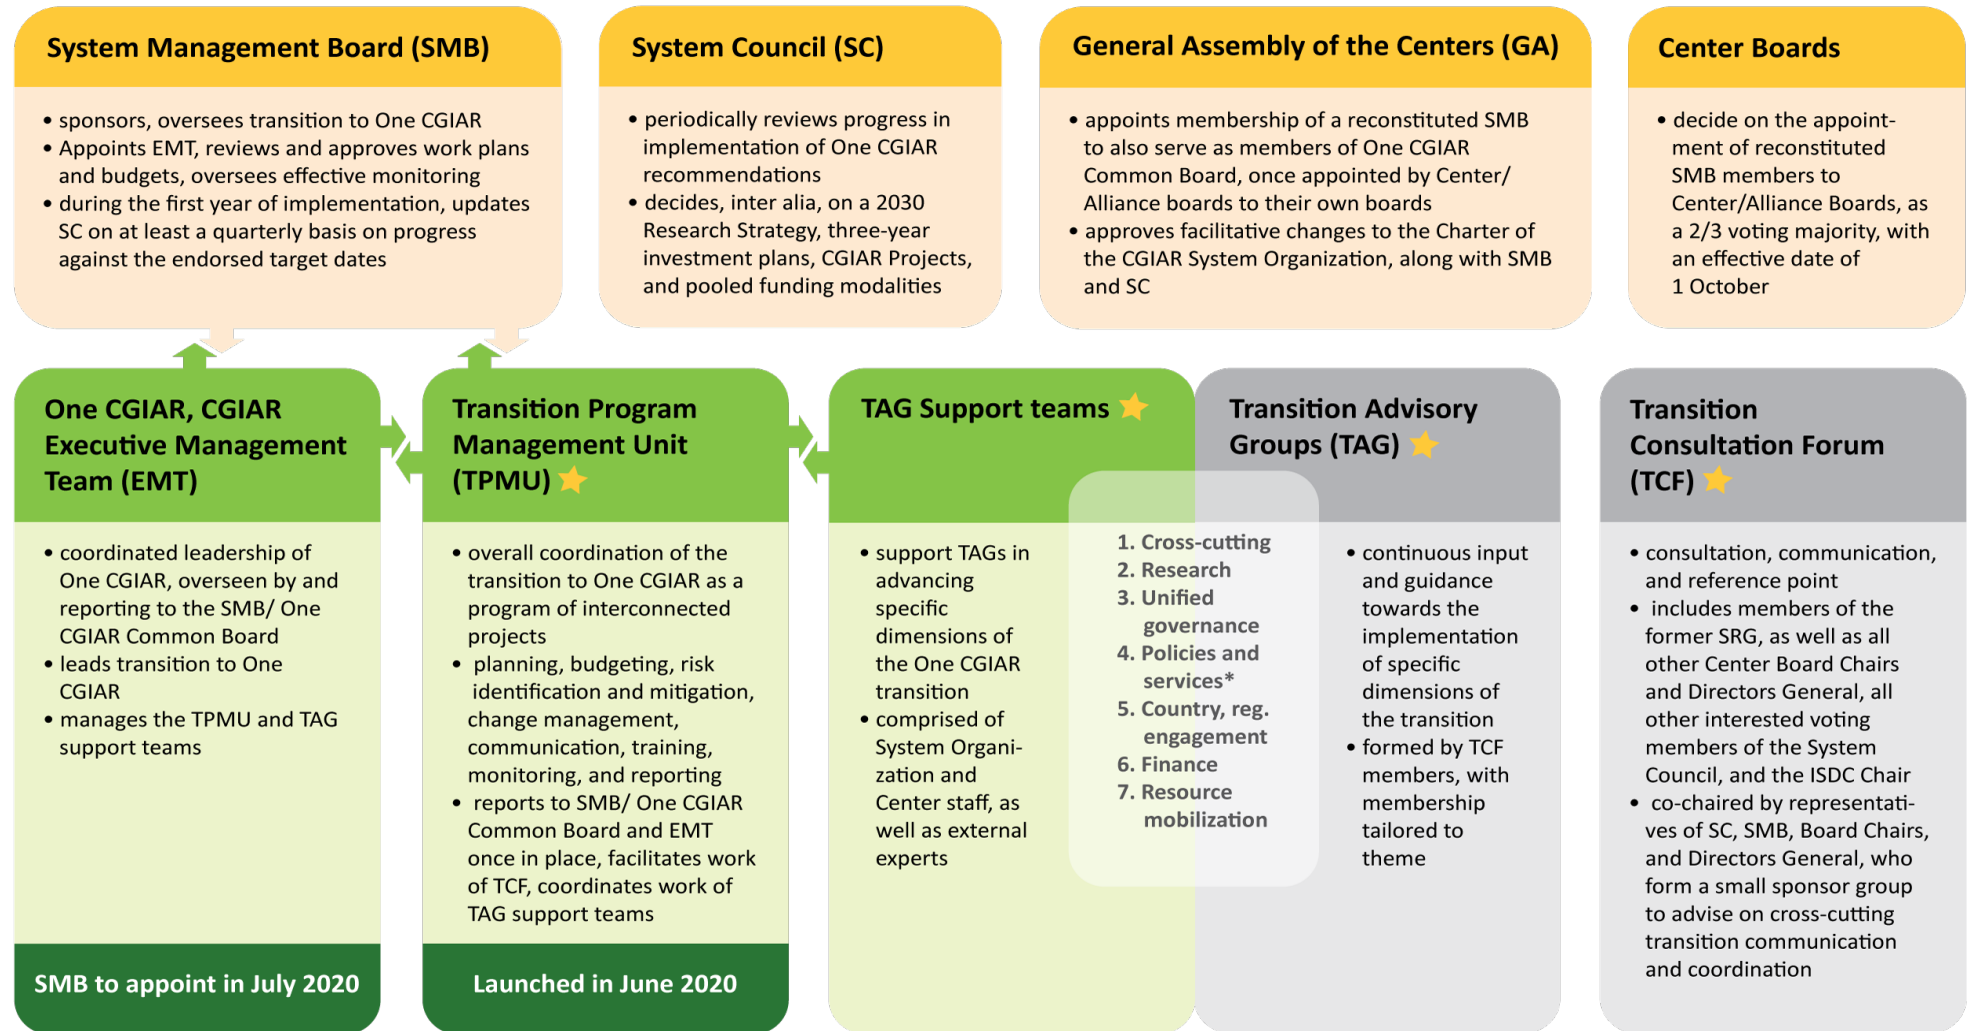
System Management Board (SMB)

• sponsors, oversees transition to One CGIAR
• Appoints EMT, reviews and approves work plans and budgets, oversees effective monitoring
• during the first year of implementation, updates SC on at least a quarterly basis on progress against the endorsed target dates

System Council (SC)

• periodically reviews progress in implementation of One CGIAR recommendations
• decides, inter alia, on a 2030 Research Strategy, three-year investment plans, CGIAR Projects, and pooled funding modalities

General Assembly of the Centers (GA)

• appoints membership of a reconstituted SMB to also serve as members of One CGIAR Common Board, once appointed by Center/ Alliance boards to their own boards
• approves facilitative changes to the Charter of the CGIAR System Organization, along with SMB and SC

Center Boards

• decide on the appointment of reconstituted SMB members to Center/Alliance Boards, as a 2/3 voting majority, with an effective date of 1 October

One CGIAR, CGIAR Executive Management Team (EMT)

• coordinated leadership of One CGIAR, overseen by and reporting to the SMB/ One CGIAR Common Board
• leads transition to One CGIAR
• manages the TPMU and TAG support teams

SMB to appoint in July 2020

Transition Program Management Unit (TPMU)

• overall coordination of the transition to One CGIAR as a program of interconnected projects
• planning, budgeting, risk identification and mitigation, change management, communication, training, monitoring, and reporting
• reports to SMB/ One CGIAR Common Board and EMT once in place, facilitates work of TCF, coordinates work of TAG support teams

Launched in June 2020

TAG Support teams

• support TAGs in advancing specific dimensions of the One CGIAR transition
• comprised of System Organization and Center staff, as well as external experts

1. Cross-cutting
2. Research
3. Unified governance
4. Policies and services*
5. Country, reg. engagement
6. Finance
7. Resource mobilization

Transition Advisory Groups (TAG)

• continuous input and guidance towards the implementation of specific dimensions of the transition
• formed by TCF members, with membership tailored to theme

Transition Consultation Forum (TCF)

• consultation, communication, and reference point
• includes members of the former SRG, as well as all other Center Board Chairs and Directors General, all other interested voting members of the System Council, and the ISDC Chair
• co-chaired by representatives of SC, SMB, Board Chairs, and Directors General, who form a small sponsor group to advise on cross-cutting transition communication and coordination